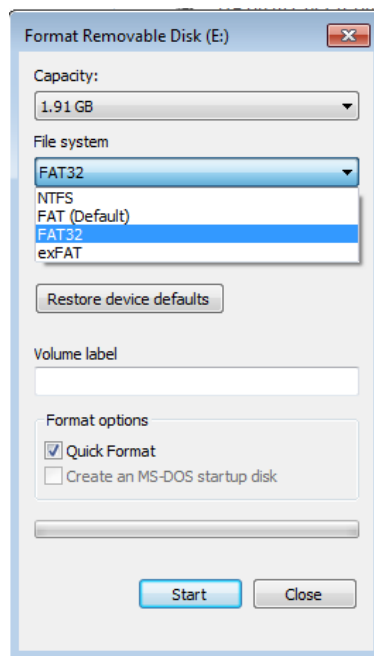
Format Removable Disk (E:)

Capacity:

1.91 GB

File system

FAT32

NTFS
FAT (Default)
FAT32
exFAT

Restore device defaults

Volume label

Format options

Quick Format

Create an MS-DOS startup disk

Start

Close